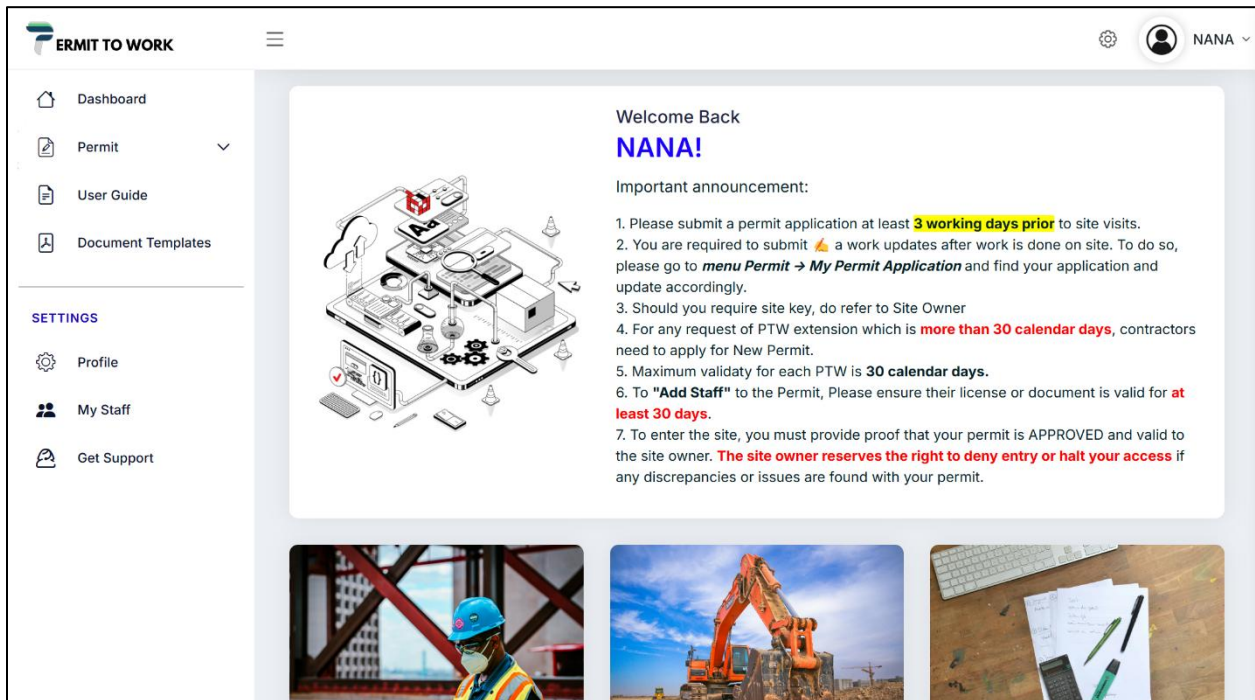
PERMIT TO WORK

NANA

Dashboard
Permit
User Guide
Document Templates

SETTINGS
Profile
My Staff
Get Support

Welcome Back
NANA!

Important announcement:

1. Please submit a permit application at least **3 working days prior** to site visits.
2. You are required to submit ✍️ a work updates after work is done on site. To do so, please go to ***menu Permit → My Permit Application*** and find your application and update accordingly.
3. Should you require site key, do refer to Site Owner
4. For any request of PTW extension which is **more than 30 calendar days**, contractors need to apply for New Permit.
5. Maximum validaty for each PTW is **30 calendar days.**
6. To **"Add Staff"** to the Permit, Please ensure their license or document is valid for **at least 30 days**.
7. To enter the site, you must provide proof that your permit is APPROVED and valid to the site owner. **The site owner reserves the right to deny entry or halt your access** if any discrepancies or issues are found with your permit.